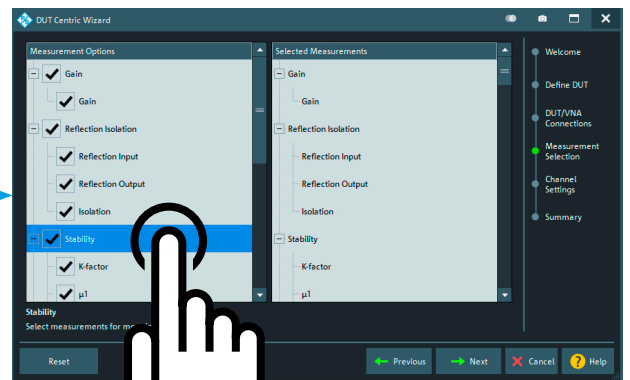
DUT Centric Wizard

Measurement Options

Gain

Gain

Reflection Isolation

Reflection Input

Reflection Output

Isolation

Stability

K-factor

μ1

Selected Measurements

Gain

Gain

Reflection Isolation

Reflection Input

Reflection Output

Isolation

Stability

K-factor

μ1

Welcome

Define DUT

DUT/VNA Connections

Measurement Selection

Channel Settings

Summary

Stability

Select measurements for m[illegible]

Reset

Previous

Next

Cancel

Help